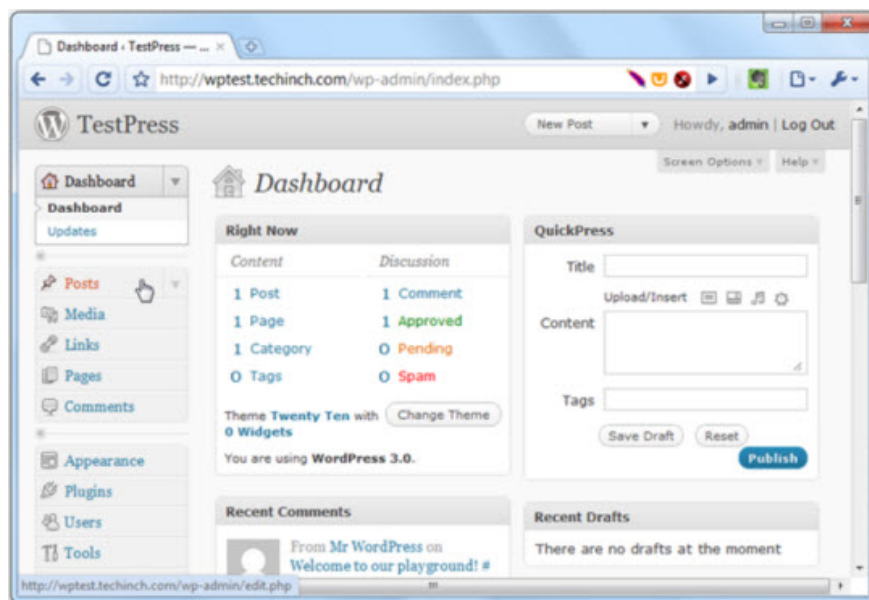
Dashboard ‹ TestPress — ... ×

http://wptest.techinch.com/wp-admin/index.php

TestPress

New Post

Howdy, admin | Log Out

Screen Options

Help

Dashboard

Dashboard

Updates

Posts

Media

Links

Pages

Comments

Appearance

Plugins

Users

Tools

Dashboard

Right Now

Content

Discussion

| | |
|---|---|
| 1 Post | 1 Comment |
| 1 Page | 1 Approved |
| 1 Category | 0 Pending |
| 0 Tags | 0 Spam |

Theme Twenty Ten with 0 Widgets

Change Theme

You are using WordPress 3.0.

Recent Comments

From Mr WordPress on Welcome to our playground! #

QuickPress

Title

Upload/Insert

Content

Tags

Save Draft

Reset

Publish

Recent Drafts

There are no drafts at the moment

http://wptest.techinch.com/wp-admin/edit.php